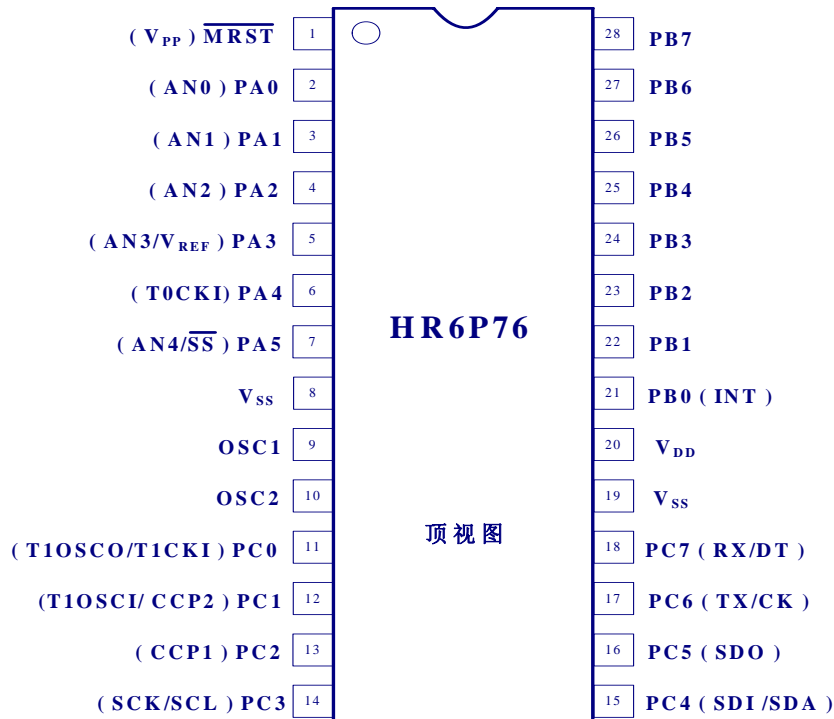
( $V_{PP}$ ) $\overline{MRST}$ 1
( AN0 ) PA0 2
( AN1 ) PA1 3
( AN2 ) PA2 4
( AN3/$V_{REF}$ ) PA3 5
( T0CKI) PA4 6
( AN4/$\overline{SS}$ ) PA5 7
$V_{SS}$ 8
OSC1 9
OSC2 10
( T1OSCO/T1CKI ) PC0 11
(T1OSCI/ CCP2 ) PC1 12
( CCP1 ) PC2 13
( SCK/SCL ) PC3 14

HR6P76

顶视图

28 PB7
27 PB6
26 PB5
25 PB4
24 PB3
23 PB2
22 PB1
21 PB0 ( INT )
20 $V_{DD}$
19 $V_{SS}$
18 PC7 ( RX/DT )
17 PC6 ( TX/CK )
16 PC5 ( SDO )
15 PC4 ( SDI /SDA )